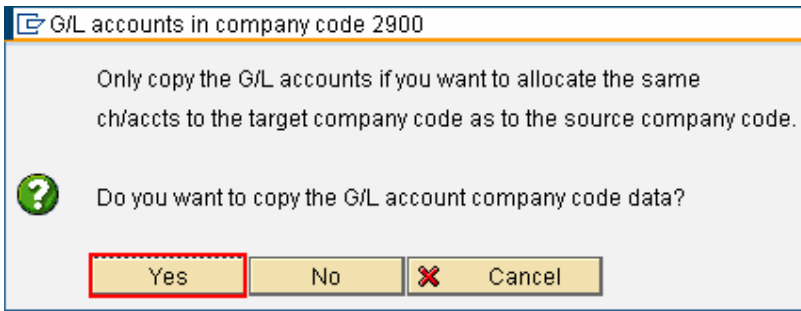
G/L accounts in company code 2900

Only copy the G/L accounts if you want to allocate the same ch/accts to the target company code as to the source company code.

Do you want to copy the G/L account company code data?

Yes
No
Cancel